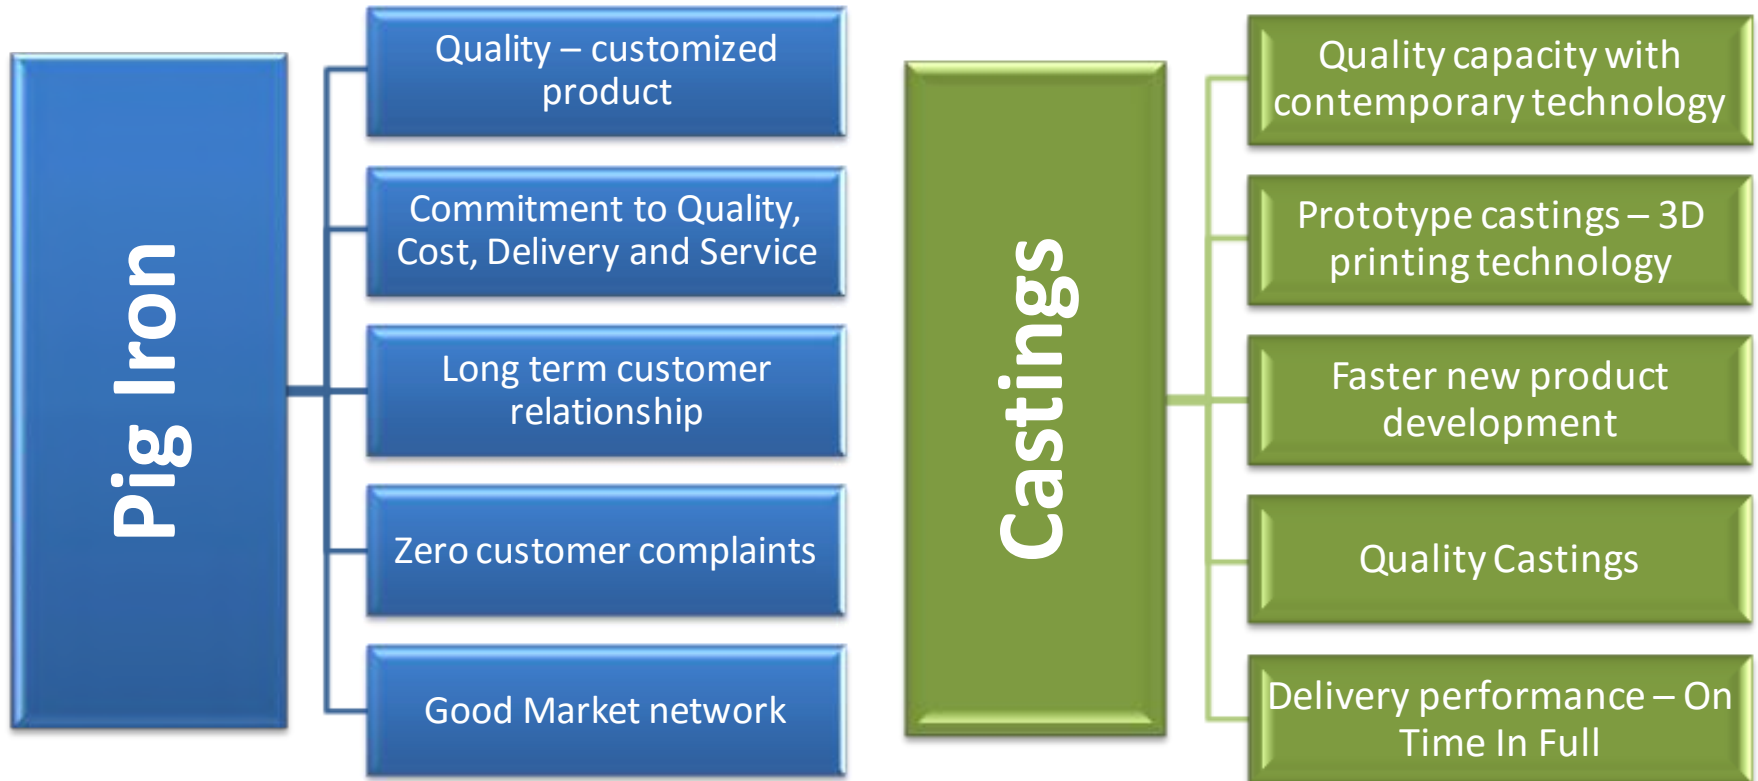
Pig Iron

Quality – customized product

Commitment to Quality, Cost, Delivery and Service

Long term customer relationship

Zero customer complaints

Good Market network

Castings

Quality capacity with contemporary technology

Prototype castings – 3D printing technology

Faster new product development

Quality Castings

Delivery performance – On Time In Full